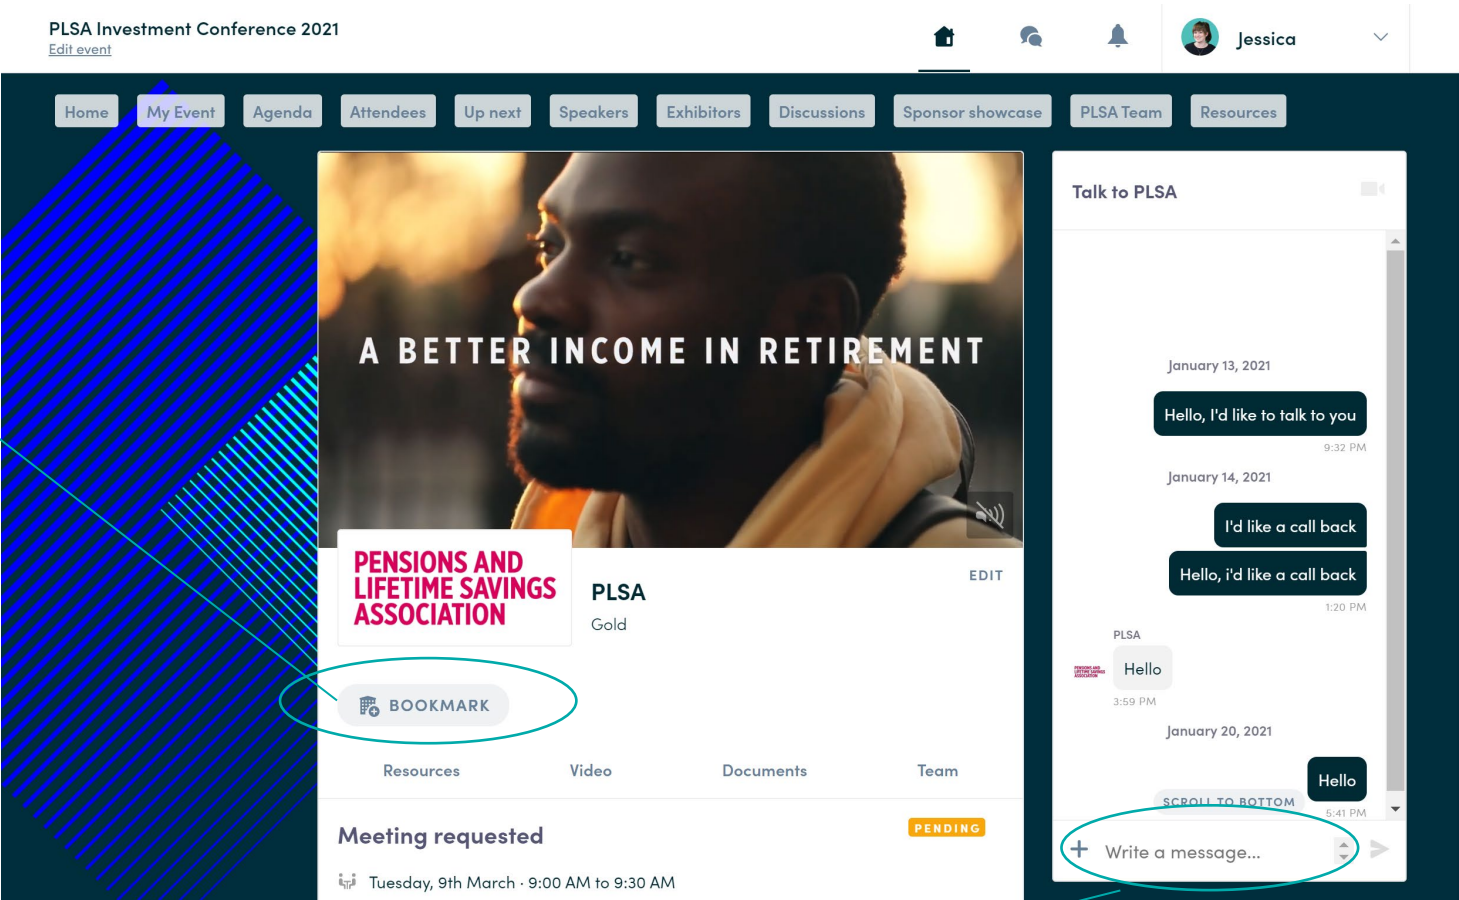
PLSA Investment Conference 2021
Edit event

Jessica

Home My Event Agenda Attendees Up next Speakers Exhibitors Discussions Sponsor showcase PLSA Team Resources

A BETTER INCOME IN RETIREMENT

PENSIONS AND LIFETIME SAVINGS ASSOCIATION

PLSA
Gold

EDIT

BOOKMARK

Resources Video Documents Team

Meeting requested

PENDING

Tuesday, 9th March · 9:00 AM to 9:30 AM

Talk to PLSA

January 13, 2021

Hello, I'd like to talk to you
9:32 PM

January 14, 2021

I'd like a call back

Hello, i'd like a call back
1:20 PM

PLSA
Hello
3:59 PM

January 20, 2021

Hello
5:41 PM

SCROLL TO BOTTOM

Write a message...